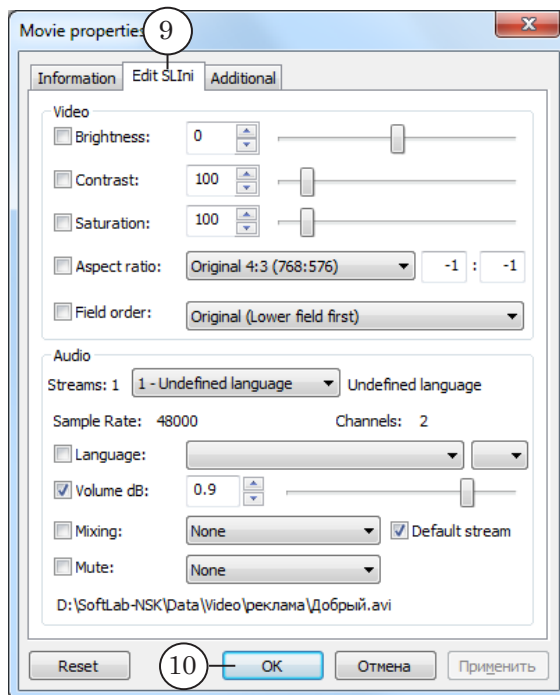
Movie properties
9
Information
Edit SLIni
Additional
Video
Brightness:
0
Contrast:
100
Saturation:
100
Aspect ratio:
Original 4:3 (768:576)
-1
:
-1
Field order:
Original (Lower field first)
Audio
Streams: 1
1 - Undefined language
Undefined language
Sample Rate: 48000
Channels: 2
Language:
Volume dB:
0.9
Mixing:
None
Default stream
Mute:
None
D:\SoftLab-NSK\Data\Video\реклама\Добрый.avi
Reset
10
OK
Отмена
Применить